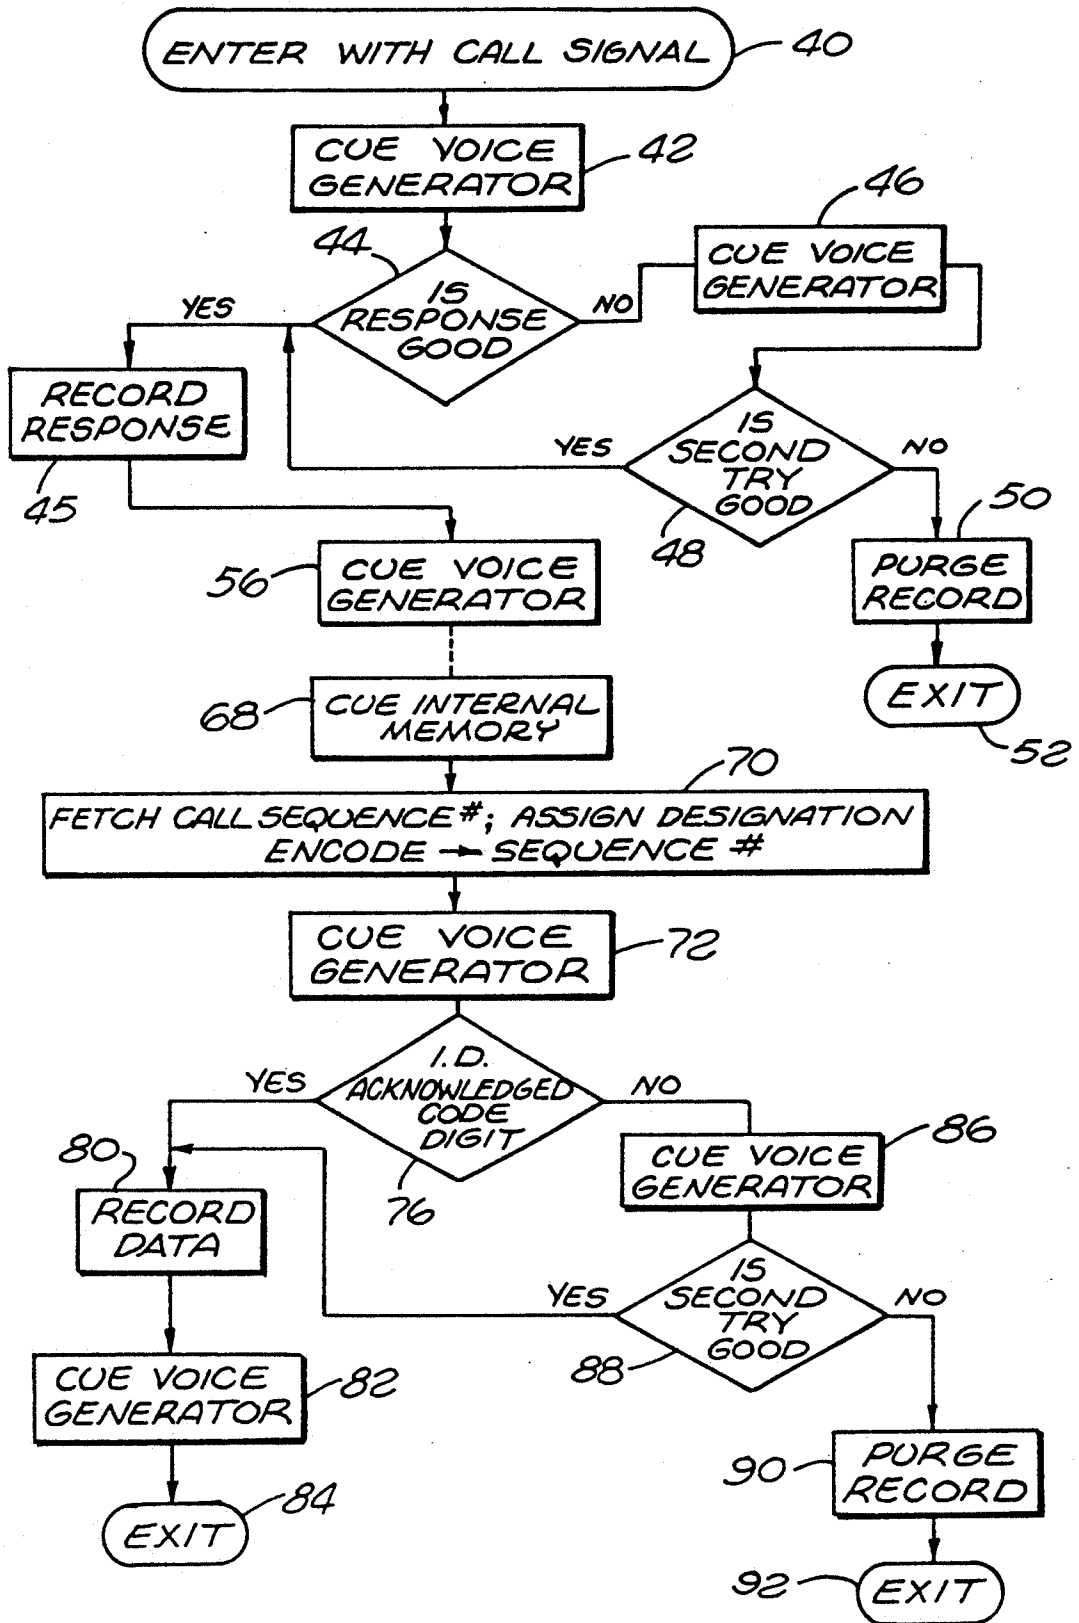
ENTER WITH CALL SIGNAL 40

CUE VOICE GENERATOR 42

44 IS RESPONSE GOOD

YES

NO

46 CUE VOICE GENERATOR

RECORD RESPONSE 45

YES

IS SECOND TRY GOOD 48

NO

50 PURGE RECORD

EXIT 52

56 CUE VOICE GENERATOR

68 CUE INTERNAL MEMORY

70

FETCH CALL SEQUENCE #; ASSIGN DESIGNATION ENCODE → SEQUENCE #

CUE VOICE GENERATOR 72

YES

I.D. ACKNOWLEDGED CODE DIGIT 76

NO

80 RECORD DATA

CUE VOICE GENERATOR 86

YES

IS SECOND TRY GOOD 88

NO

CUE VOICE GENERATOR 82

EXIT 84

90 PURGE RECORD

92 EXIT